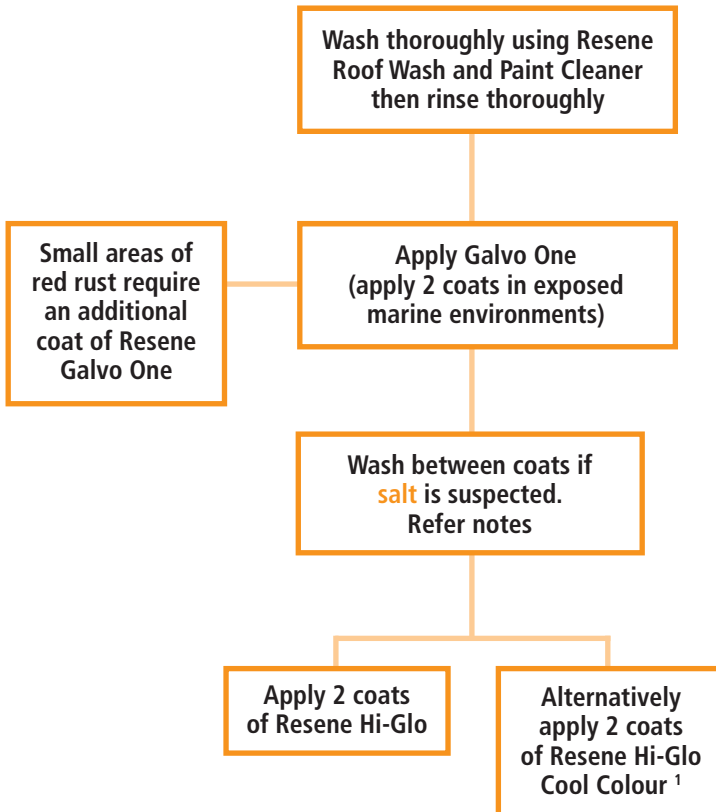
Wash thoroughly using Resene Roof Wash and Paint Cleaner then rinse thoroughly

Small areas of red rust require an additional coat of Resene Galvo One

Apply Galvo One (apply 2 coats in exposed marine environments)

Wash between coats if salt is suspected. Refer notes

Apply 2 coats of Resene Hi-Glo

Alternatively apply 2 coats of Resene Hi-Glo Cool Colour $^{1}$